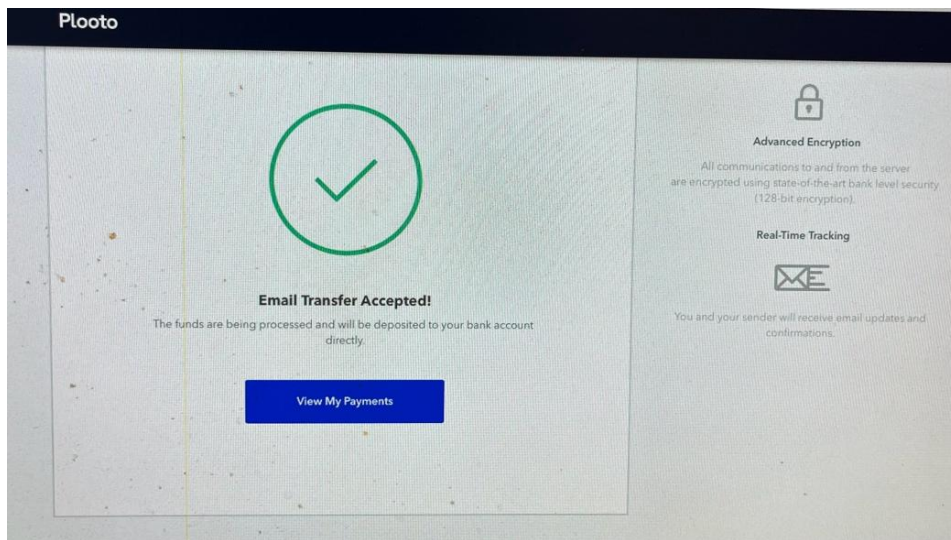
Plooto

Email Transfer Accepted!

The funds are being processed and will be deposited to your bank account directly.

View My Payments

Advanced Encryption

All communications to and from the server are encrypted using state-of-the-art bank level security (128-bit encryption).

Real-Time Tracking

You and your sender will receive email updates and confirmations.